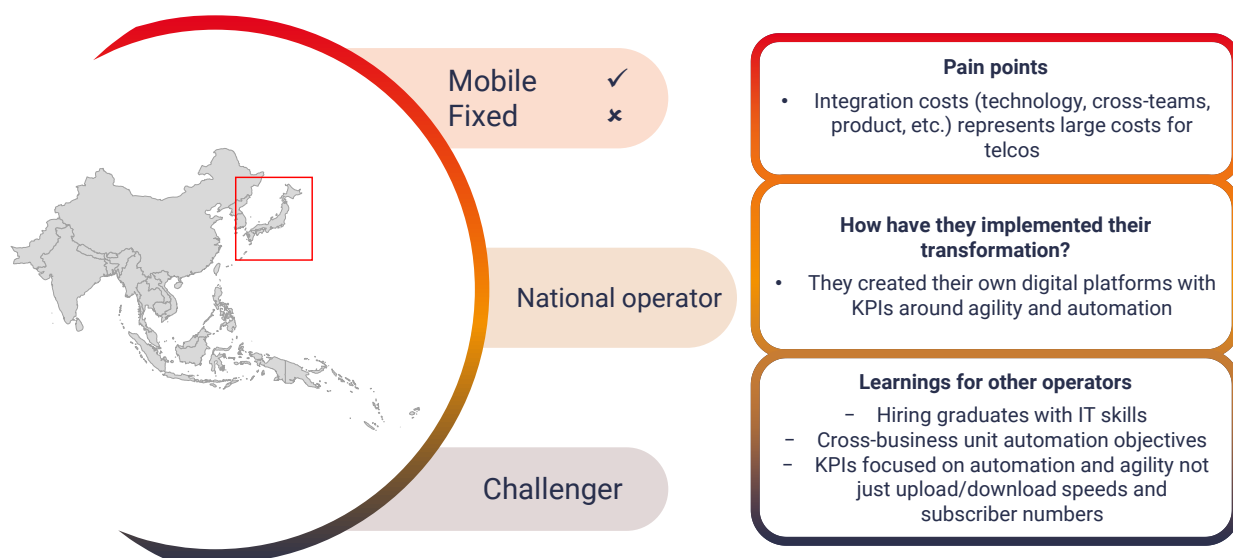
Mobile ✓
Fixed ×

National operator

Challenger

Pain points

• Integration costs (technology, cross-teams, product, etc.) represents large costs for telcos

How have they implemented their transformation?

• They created their own digital platforms with KPIs around agility and automation

Learnings for other operators

– Hiring graduates with IT skills
– Cross-business unit automation objectives
– KPIs focused on automation and agility not just upload/download speeds and subscriber numbers